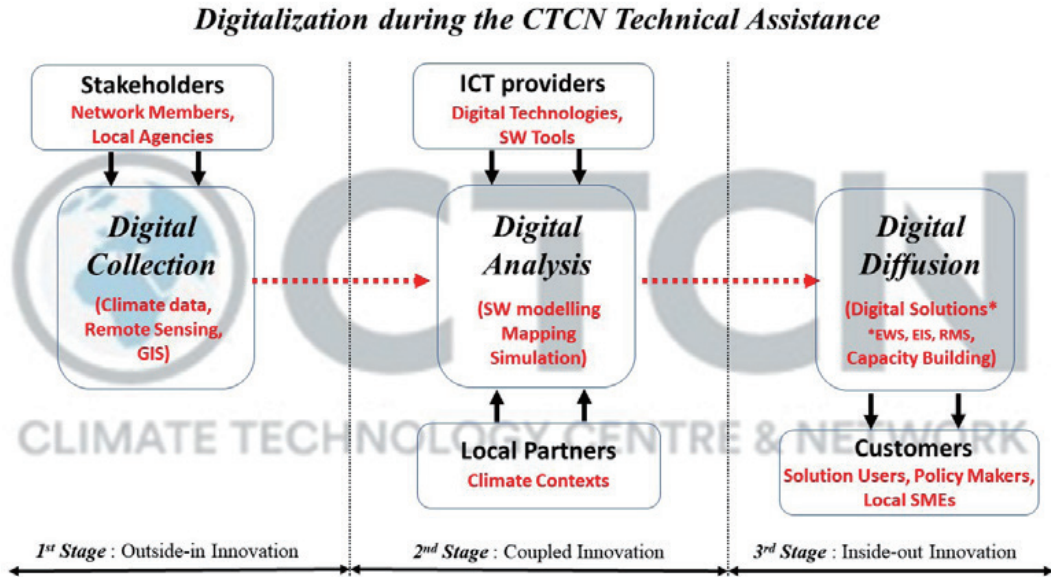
Digitalization during the CTCN Technical Assistance

Stakeholders
Network Members, Local Agencies

Digital Collection
(Climate data, Remote Sensing, GIS)

ICT providers
Digital Technologies, SW Tools

Digital Analysis
(SW modelling Mapping Simulation)

Local Partners
Climate Contexts

Digital Diffusion
(Digital Solutions*
*EWS, EIS, RMS, Capacity Building)

Customers
Solution Users, Policy Makers, Local SMEs

CTCN
CLIMATE TECHNOLOGY CENTRE & NETWORK

$1^{st}$ Stage : Outside-in Innovation

$2^{nd}$ Stage : Coupled Innovation

$3^{rd}$ Stage : Inside-out Innovation